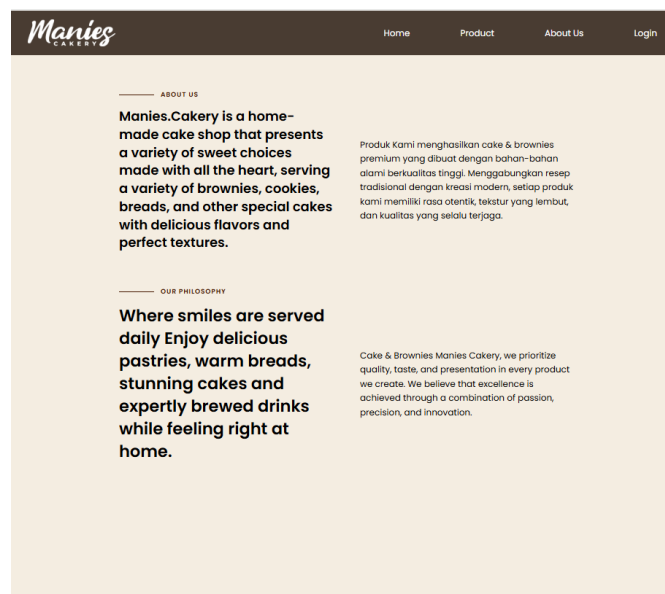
Manies CAKERY

Home Product About Us Login

ABOUT US

Manies.Cakery is a home-made cake shop that presents a variety of sweet choices made with all the heart, serving a variety of brownies, cookies, breads, and other special cakes with delicious flavors and perfect textures.

Produk Kami menghasilkan cake & brownies premium yang dibuat dengan bahan-bahan alami berkualitas tinggi. Menggabungkan resep tradisional dengan kreasi modern, setiap produk kami memiliki rasa otentik, tekstur yang lembut, dan kualitas yang selalu terjaga.

OUR PHILOSOPHY

Where smiles are served daily Enjoy delicious pastries, warm breads, stunning cakes and expertly brewed drinks while feeling right at home.

Cake & Brownies Manies Cakery, we prioritize quality, taste, and presentation in every product we create. We believe that excellence is achieved through a combination of passion, precision, and innovation.